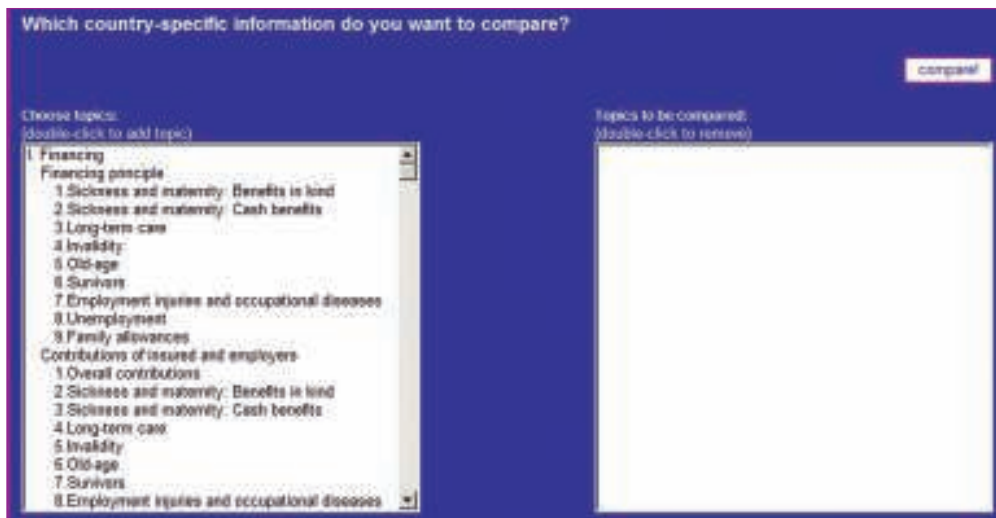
Which country-specific information do you want to compare?

compare!

Choose topics:
(double-click to add topic)

I. Financing
Financing principle
1.Sickness and maternity: Benefits in kind
2.Sickness and maternity: Cash benefits
3.Long-term care
4.Invalidity
5.Old-age
6.Survivors
7.Employment injuries and occupational diseases
8.Unemployment
9.Family allowances
Contributions of insured and employers
1.Overall contributions
2.Sickness and maternity: Benefits in kind
3.Sickness and maternity: Cash benefits
4.Long-term care
5.Invalidity
6.Old-age
7.Survivors
8.Employment injuries and occupational diseases

Topics to be compared:
(double-click to remove)